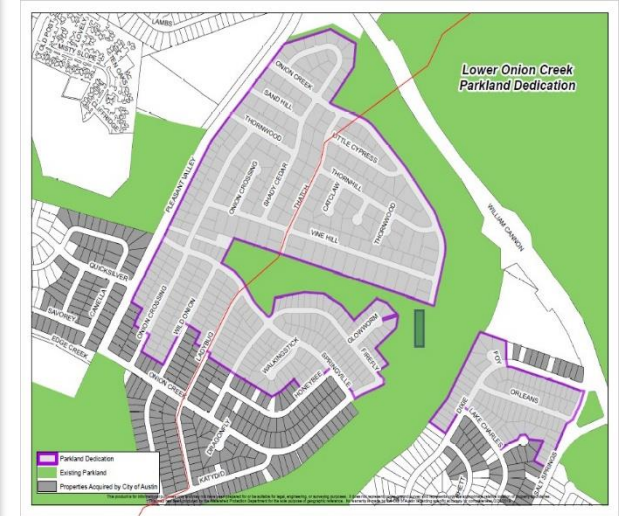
Lower Onion Creek Parkland Dedication

LAMBS
MISTY SLOPE
ONION CREEK
SAND HILL
THORNWOOD
LITTLE CYPRESS
ONION CROSSING
SHADY CEDAR
THATCH
THORNHILL
CATCLAW
THORNWOOD
PLEASANT VALLEY
VINE HILL
WILLIAM CANNON
QUICKSILVER
CAMELLIA
SAVOREY
EDGE CREEK
ONION CROSSING
WILD ONION
LACEBARK
WALKINGSTICK
GLOWWORM
FIREFLY
SPRINGVILLE
HONEYTREE
ONION CREEK
DEADOAK
KATYDID
FOY
ORLEANS
DIXIE
LAKE CHARLES
SPRINGS

Parkland Dedication
Existing Parkland
Properties Acquired by City of Austin

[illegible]